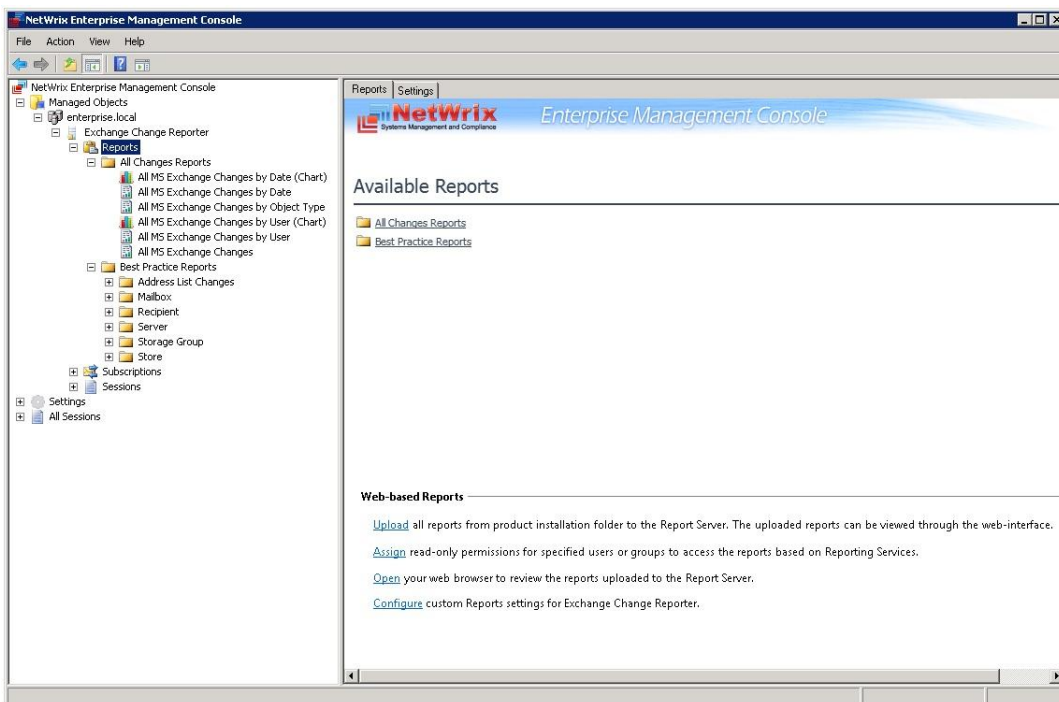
NetWrix Enterprise Management Console

File Action View Help

NetWrix Enterprise Management Console
Managed Objects
enterprise.local
Exchange Change Reporter
Reports
All Changes Reports
All MS Exchange Changes by Date (Chart)
All MS Exchange Changes by Date
All MS Exchange Changes by Object Type
All MS Exchange Changes by User (Chart)
All MS Exchange Changes by User
All MS Exchange Changes
Best Practice Reports
Address List Changes
Mailbox
Recipient
Server
Storage Group
Store
Subscriptions
Sessions
Settings
All Sessions

Reports | Settings

NetWrix
Systems Management and Compliance
Enterprise Management Console

Available Reports

All Changes Reports
Best Practice Reports

Web-based Reports

Upload all reports from product installation folder to the Report Server. The uploaded reports can be viewed through the web-interface.

Assign read-only permissions for specified users or groups to access the reports based on Reporting Services.

Open your web browser to review the reports uploaded to the Report Server.

Configure custom Reports settings for Exchange Change Reporter.